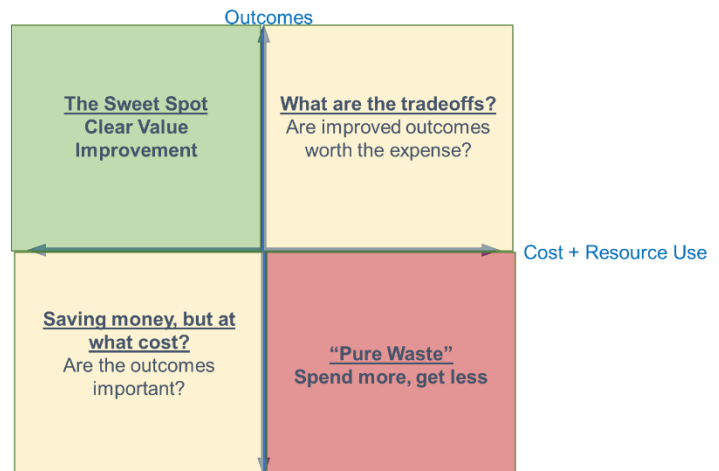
Outcomes

The Sweet Spot
Clear Value Improvement

What are the tradeoffs?
Are improved outcomes worth the expense?

Cost + Resource Use

Saving money, but at what cost?
Are the outcomes important?

"Pure Waste"
Spend more, get less